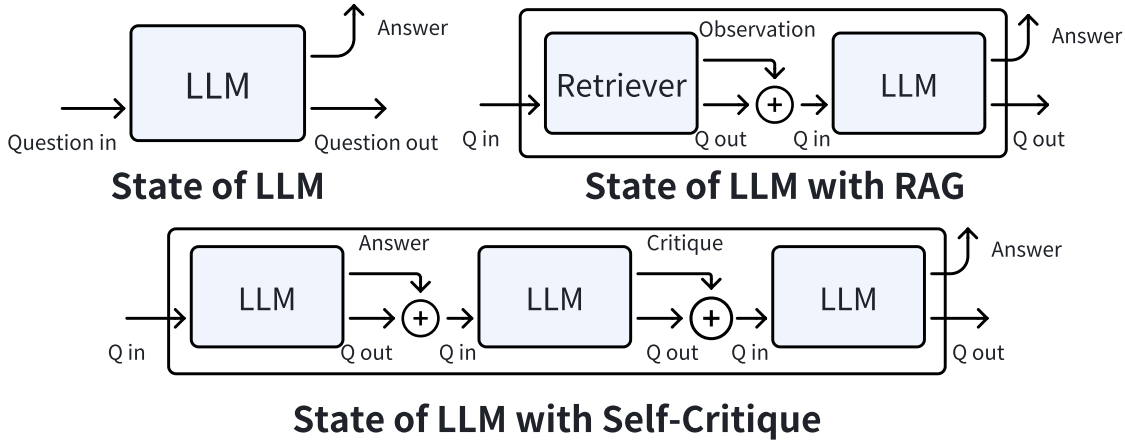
LLM

Answer

Question in

Question out

State of LLM

Observation

Answer

Retriever

+

LLM

Q in

Q out

Q in

Q out

State of LLM with RAG

Answer

Critique

Answer

LLM

+

LLM

+

LLM

Q in

Q out

Q in

Q out

Q in

Q out

State of LLM with Self-Critique